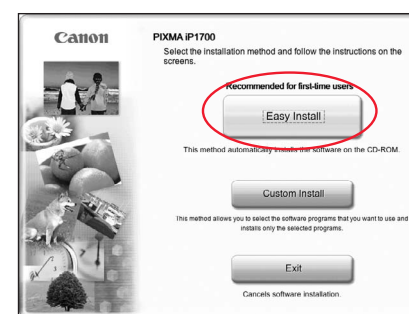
Canon

PIXMA iP1700
Select the installation method and follow the instructions on the screens.

Recommended for first-time users

Easy Install

This method automatically installs the software on the CD-ROM.

Custom Install

This method allows you to select the software programs that you want to use and installs only the selected programs.

Exit

Cancels software installation.